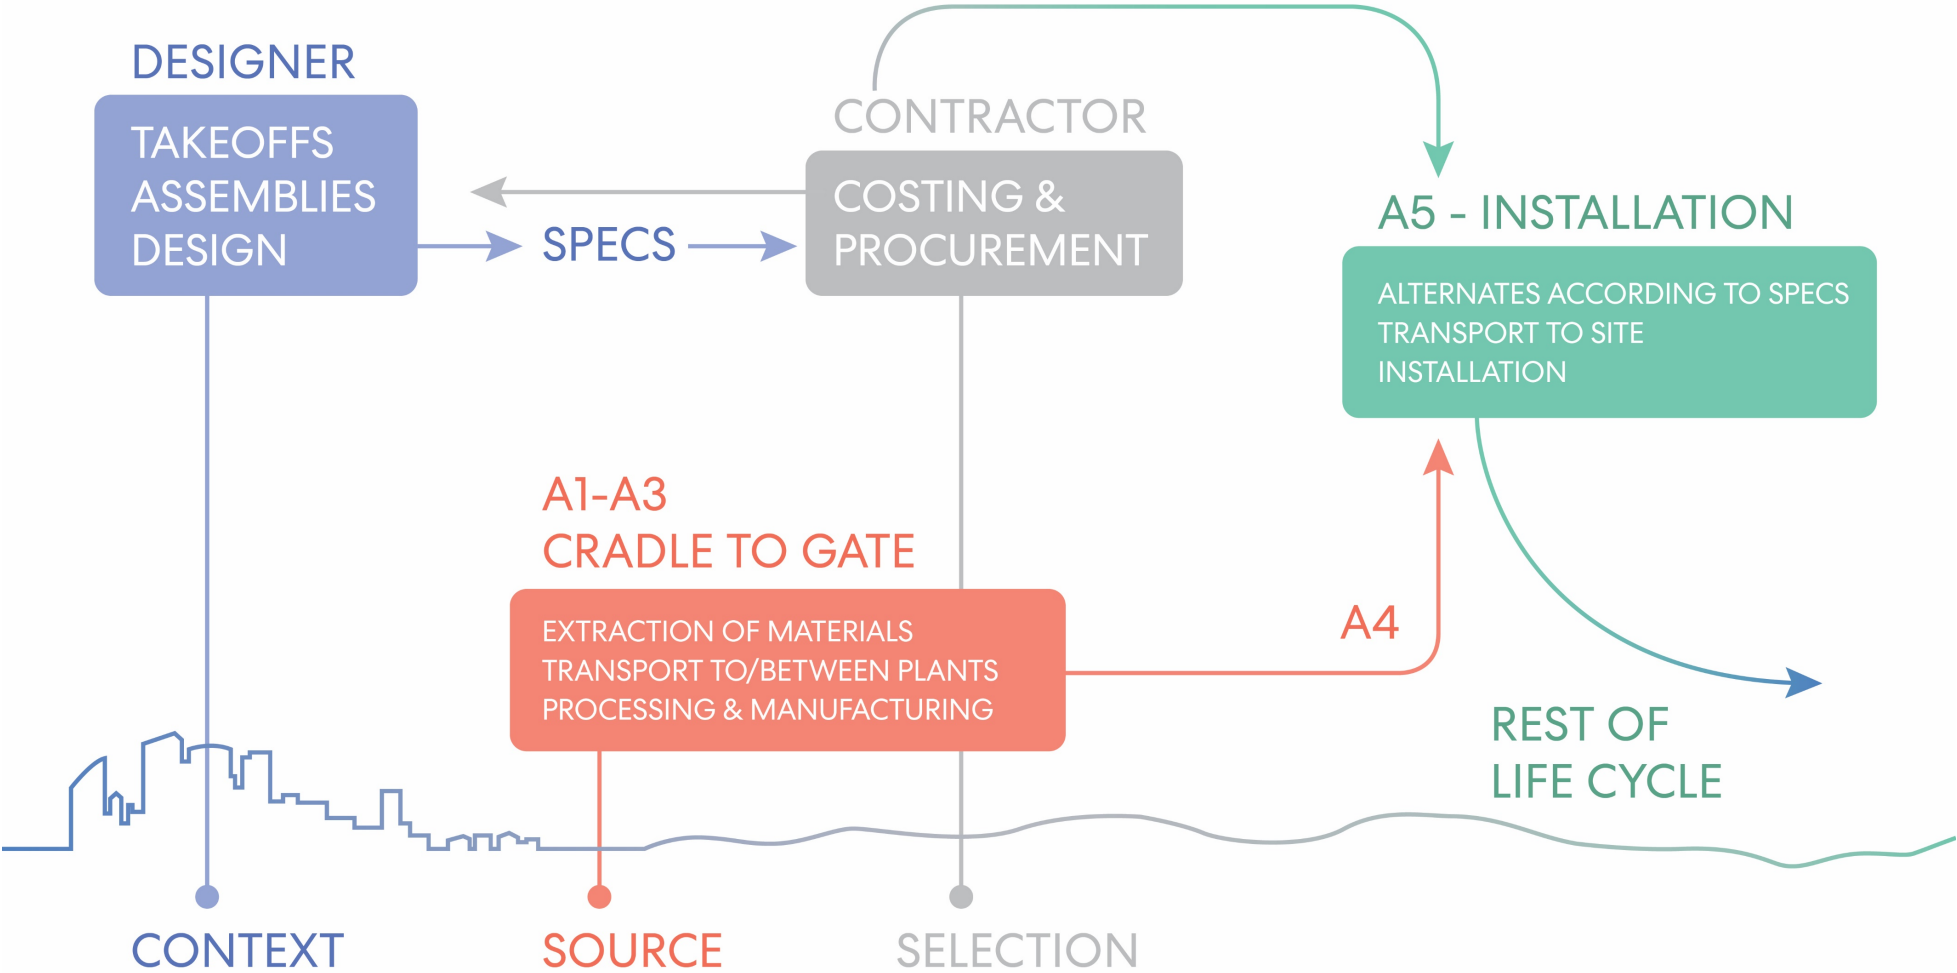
DESIGNER

TAKEOFFS
ASSEMBLIES
DESIGN

SPECS

CONTRACTOR

COSTING &
PROCUREMENT

A5 - INSTALLATION

ALTERNATES ACCORDING TO SPECS
TRANSPORT TO SITE
INSTALLATION

A1-A3
CRADLE TO GATE

EXTRACTION OF MATERIALS
TRANSPORT TO/BETWEEN PLANTS
PROCESSING & MANUFACTURING

A4

REST OF
LIFE CYCLE

CONTEXT

SOURCE

SELECTION